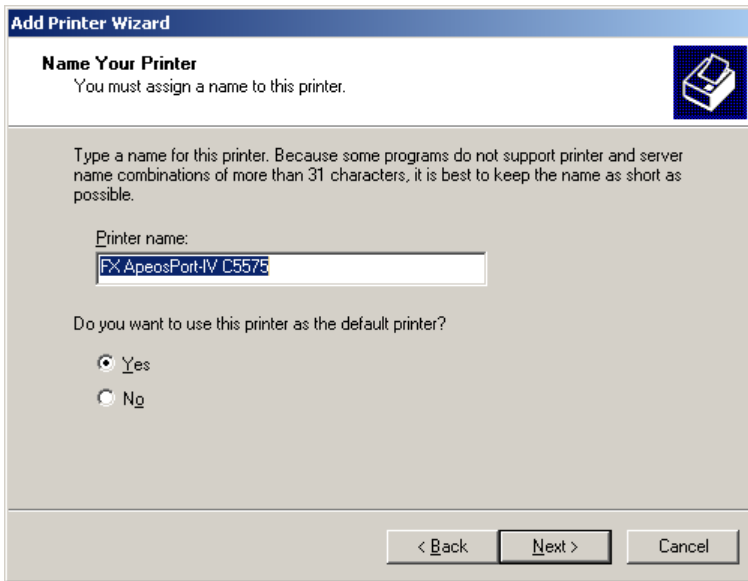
Add Printer Wizard

Name Your Printer
You must assign a name to this printer.

Type a name for this printer. Because some programs do not support printer and server name combinations of more than 31 characters, it is best to keep the name as short as possible.

Printer name:

FX ApeosPort-IV C5575

Do you want to use this printer as the default printer?

Yes

No

< Back

Next >

Cancel